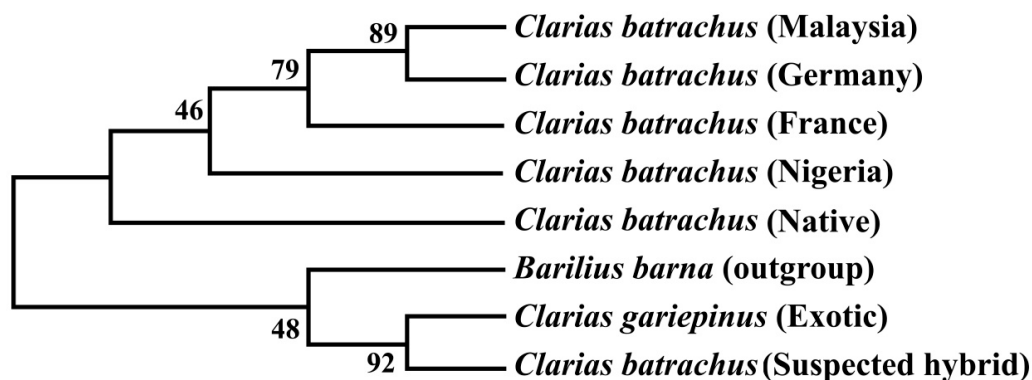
89
79
46
48
92

Clarias batrachus (Malaysia)
Clarias batrachus (Germany)
Clarias batrachus (France)
Clarias batrachus (Nigeria)
Clarias batrachus (Native)
Barilius barna (outgroup)
Clarias gariepinus (Exotic)
Clarias batrachus (Suspected hybrid)